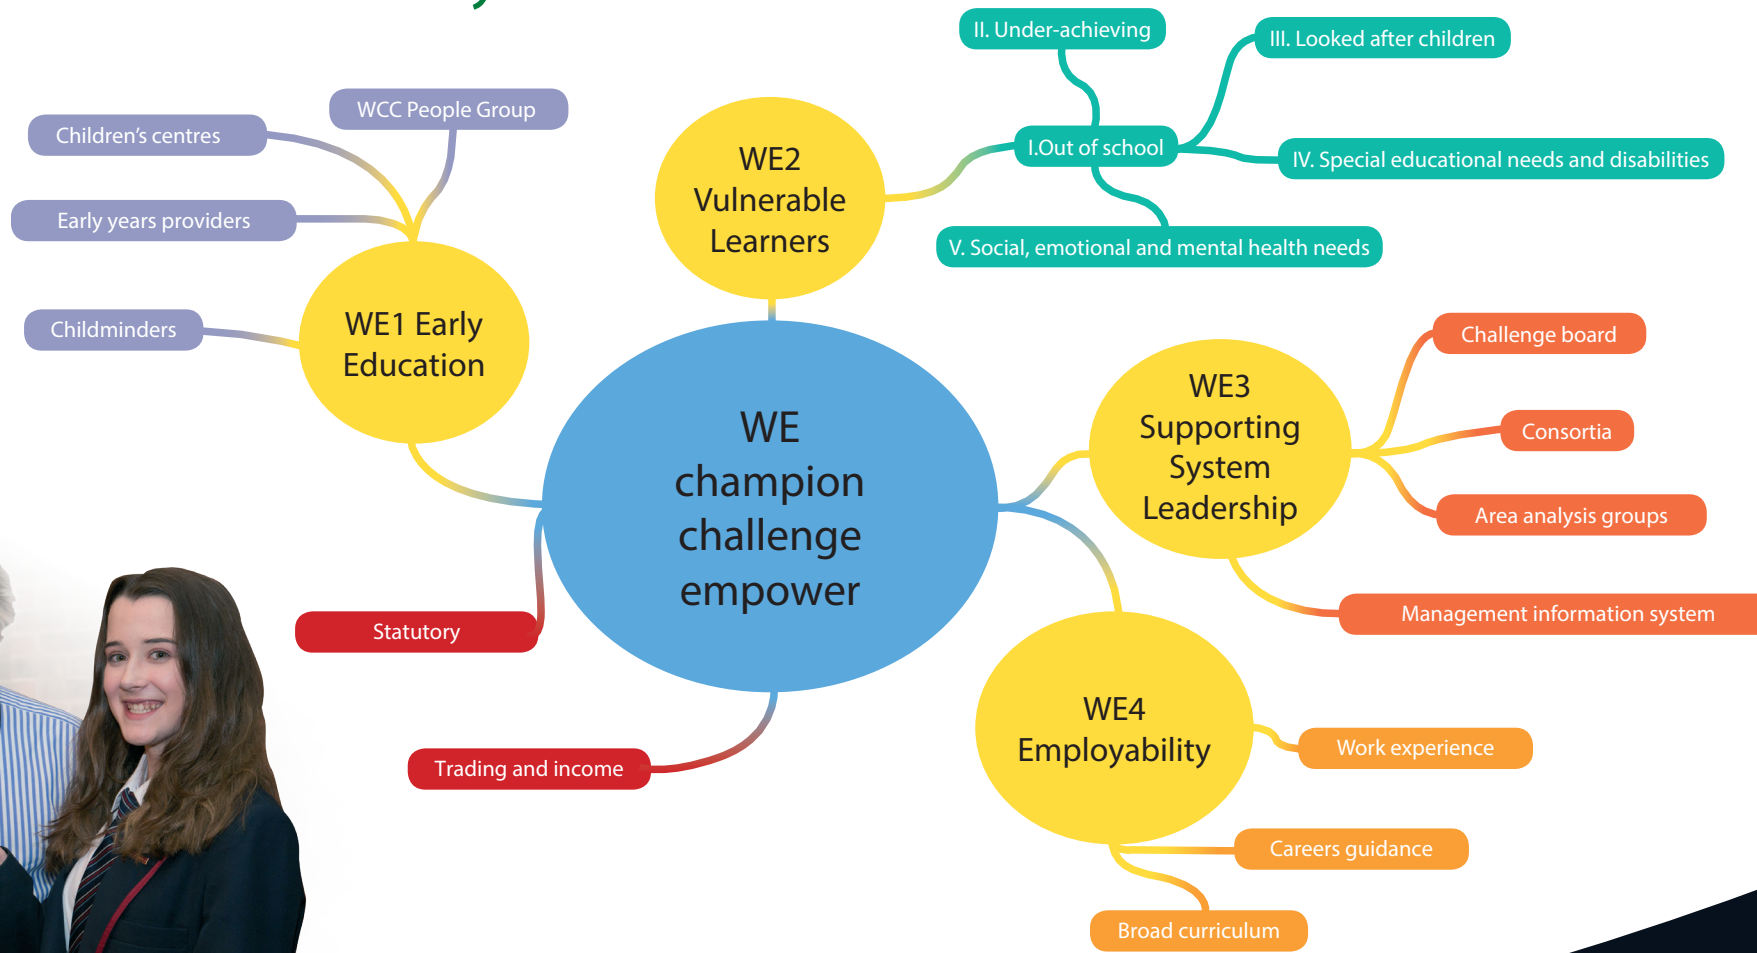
WE champion challenge empower

WE1 Early Education

WCC People Group

Children's centres

Early years providers

Childminders

WE2 Vulnerable Learners

I.Out of school

II. Under-achieving

III. Looked after children

IV. Special educational needs and disabilities

V. Social, emotional and mental health needs

WE3 Supporting System Leadership

Challenge board

Consortia

Area analysis groups

Management information system

WE4 Employability

Work experience

Careers guidance

Broad curriculum

Statutory

Trading and income